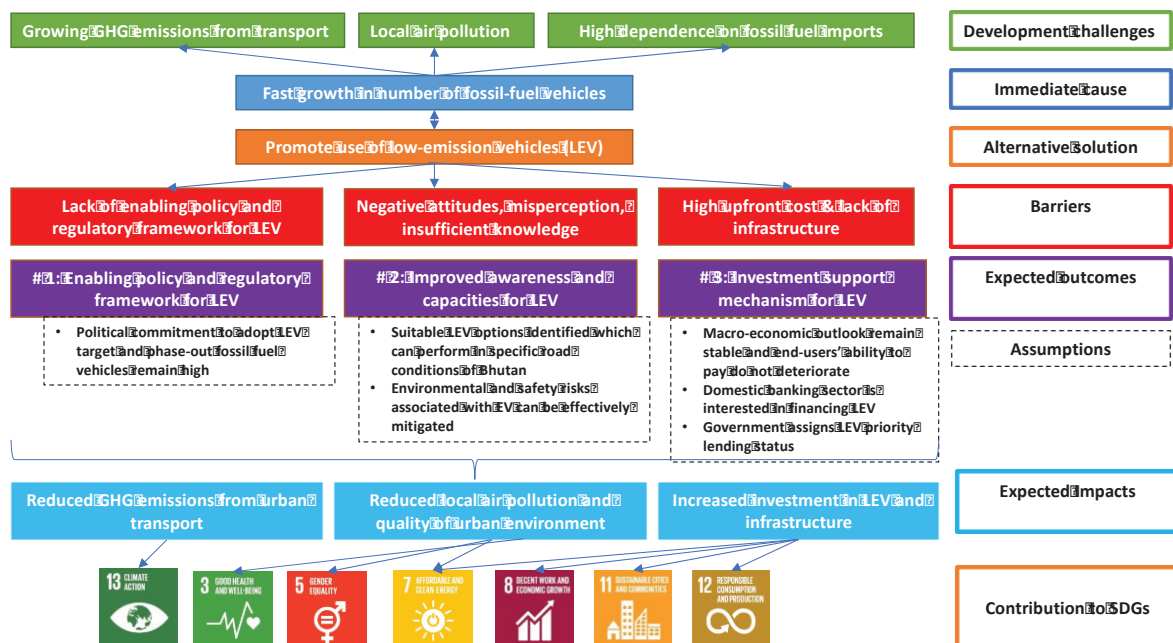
Growing GHG emissions from transport

Local air pollution

High dependence on fossil fuel imports

Development challenges

Fast growth in number of fossil-fuel vehicles

Immediate cause

Promote use of low-emission vehicles (LEV)

Alternative solution

Lack of enabling policy and regulatory framework for LEV

Negative attitudes, misperception, insufficient knowledge

High upfront cost & lack of infrastructure

Barriers

#1: Enabling policy and regulatory framework for LEV

#2: Improved awareness and capacities for LEV

#3: Investment support mechanism for LEV

Expected outcomes

- Political commitment to adopt LEV target and phase-out fossil fuel vehicles remain high

- Suitable LEV options identified which can perform in specific road conditions of Bhutan
- Environmental and safety risks associated with EV can be effectively mitigated

- Macro-economic outlook remain stable and end-users' ability to pay do not deteriorate
- Domestic banking sector is interested in financing LEV
- Government assigns LEV priority lending status

Assumptions

Reduced GHG emissions from urban transport

Reduced local air pollution and quality of urban environment

Increased investment in LEV and infrastructure

Expected impacts

13 CLIMATE ACTION

3 GOOD HEALTH AND WELL-BEING

5 GENDER EQUALITY

7 AFFORDABLE AND CLEAN ENERGY

8 DECENT WORK AND ECONOMIC GROWTH

11 SUSTAINABLE CITIES AND COMMUNITIES

12 RESPONSIBLE CONSUMPTION AND PRODUCTION

Contribution to SDGs